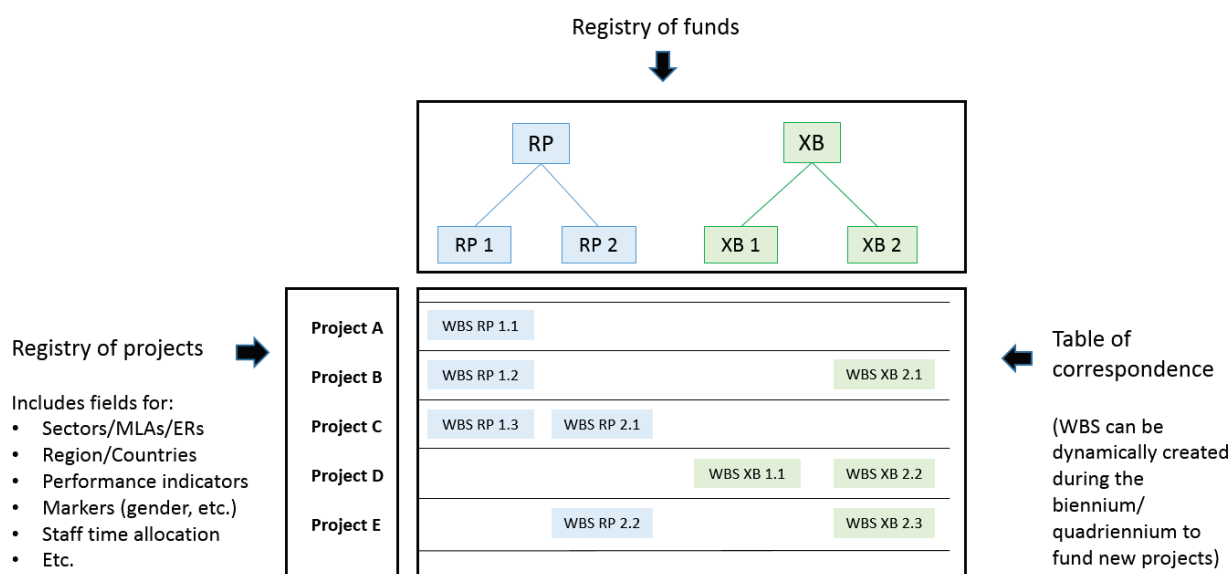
Registry of funds

RP

XB

RP 1

RP 2

XB 1

XB 2

Registry of projects

Includes fields for:
- Sectors/MLAs/ERs
- Region/Countries
- Performance indicators
- Markers (gender, etc.)
- Staff time allocation
- Etc.

| | RP 1 | RP 2 | XB 1 | XB 2 |
|---|---|---|---|---|
| Project A | WBS RP 1.1 | | | |
| Project B | WBS RP 1.2 | | | WBS XB 2.1 |
| Project C | WBS RP 1.3 | WBS RP 2.1 | | |
| Project D | | | WBS XB 1.1 | WBS XB 2.2 |
| Project E | | WBS RP 2.2 | | WBS XB 2.3 |

Table of correspondence

(WBS can be dynamically created during the biennium/ quadriennium to fund new projects)